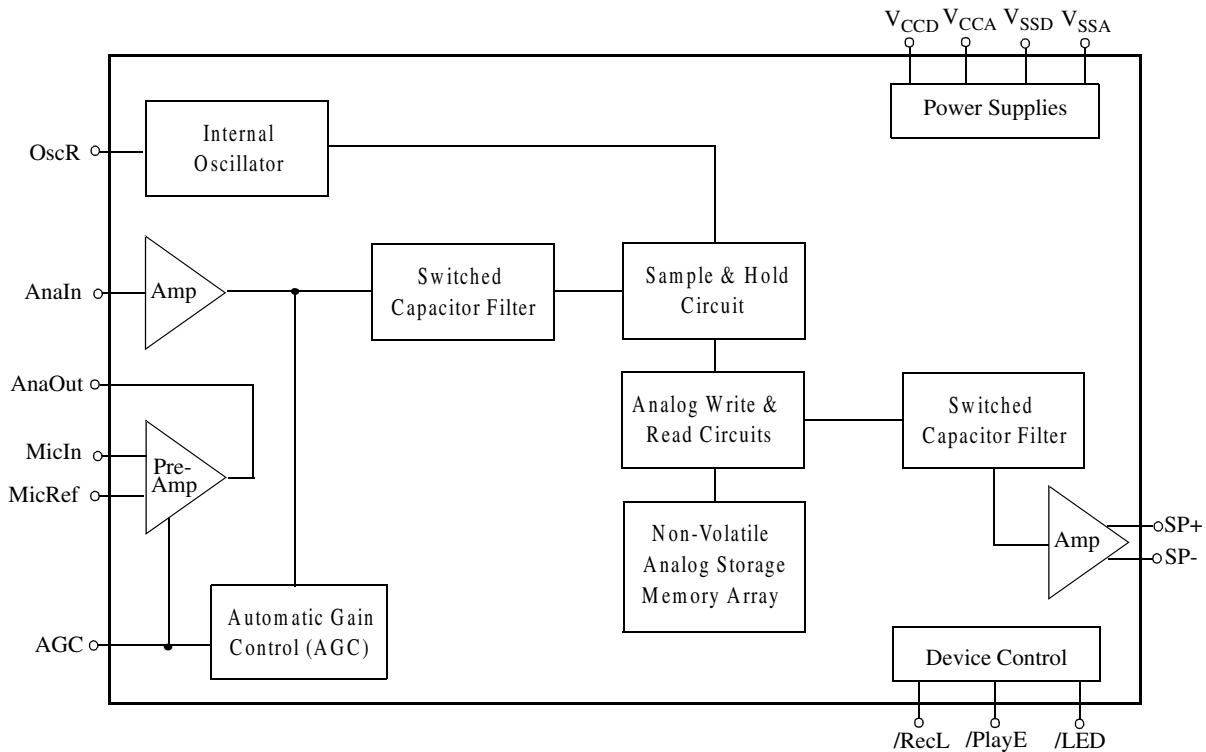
$V_{CCD}$ $V_{CCA}$ $V_{SSD}$ $V_{SSA}$

Power Supplies

OscR

Internal Oscillator

AnaIn

Amp

Switched Capacitor Filter

Sample & Hold Circuit

AnaOut

MicIn

MicRef

Pre-Amp

Analog Write & Read Circuits

Switched Capacitor Filter

Non-Volatile Analog Storage Memory Array

Amp

SP+

SP-

AGC

Automatic Gain Control (AGC)

Device Control

/RecL /PlayE /LED